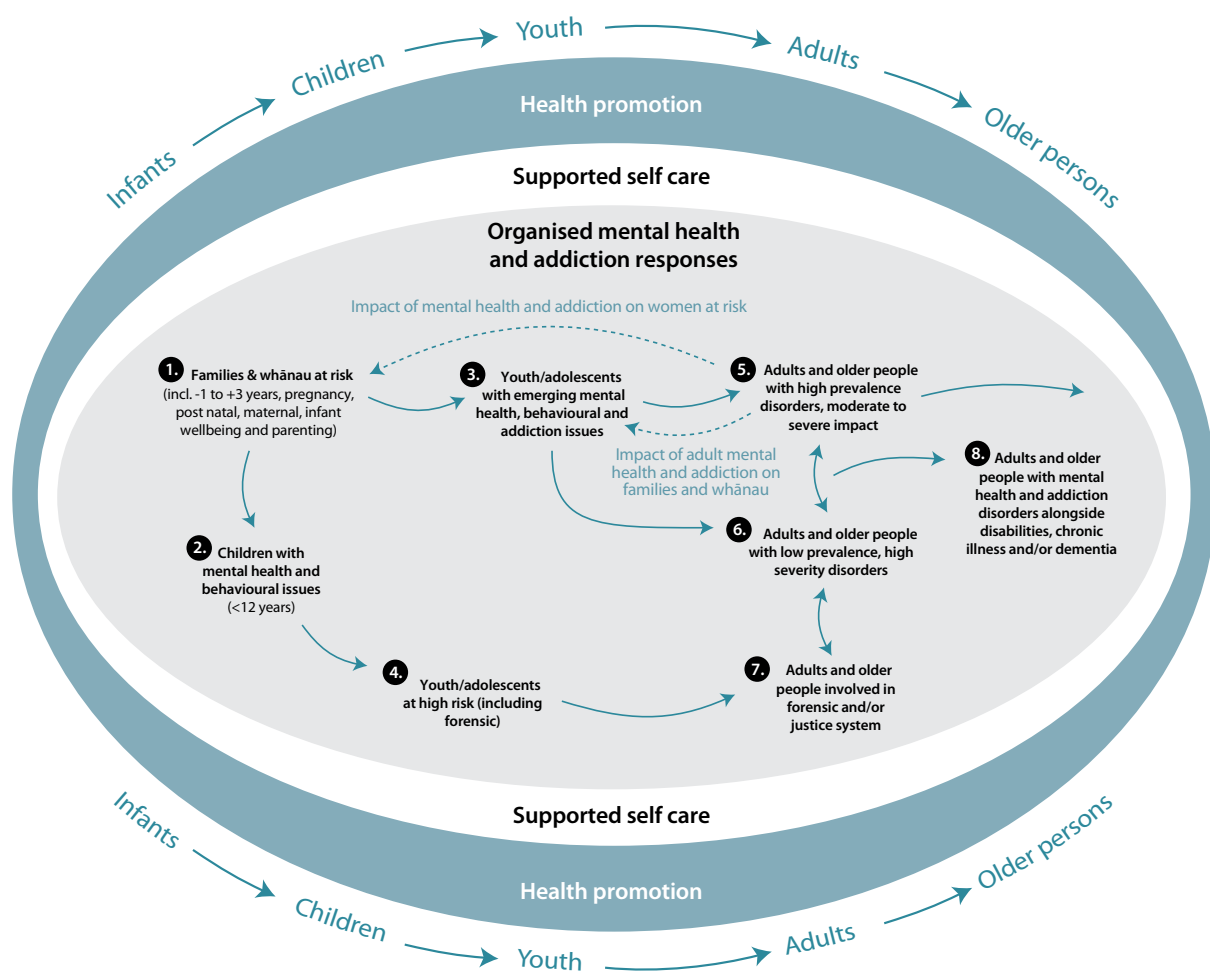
Infants
Children
Youth
Adults
Older persons

Health promotion

Supported self care

Organised mental health and addiction responses

Impact of mental health and addiction on women at risk

1. Families & whānau at risk (incl. -1 to +3 years, pregnancy, post natal, maternal, infant wellbeing and parenting)

3. Youth/adolescents with emerging mental health, behavioural and addiction issues

5. Adults and older people with high prevalence disorders, moderate to severe impact

Impact of adult mental health and addiction on families and whānau

8. Adults and older people with mental health and addiction disorders alongside disabilities, chronic illness and/or dementia

2. Children with mental health and behavioural issues (<12 years)

6. Adults and older people with low prevalence, high severity disorders

4. Youth/adolescents at high risk (including forensic)

7. Adults and older people involved in forensic and/or justice system

Supported self care

Health promotion

Infants
Children
Youth
Adults
Older persons